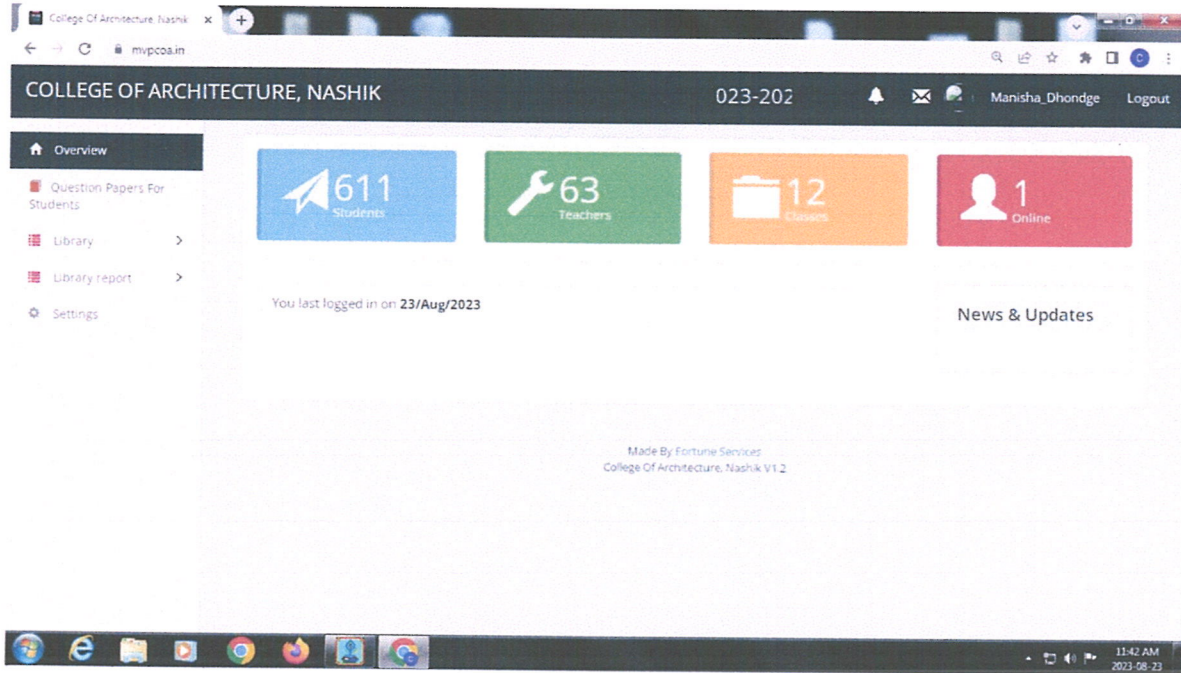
College Of Architecture, Nashik ×

mvpcoa.in

COLLEGE OF ARCHITECTURE, NASHIK

023-202

Manisha_Dhondge

Logout

Overview

Question Papers For Students

Library

Library report

Settings

611
Students

63
Teachers

12
Classes

1
Online

You last logged in on **23/Aug/2023**

News & Updates

Made By Fortune Services
College Of Architecture, Nashik V1.2

11:42 AM
2023-08-23